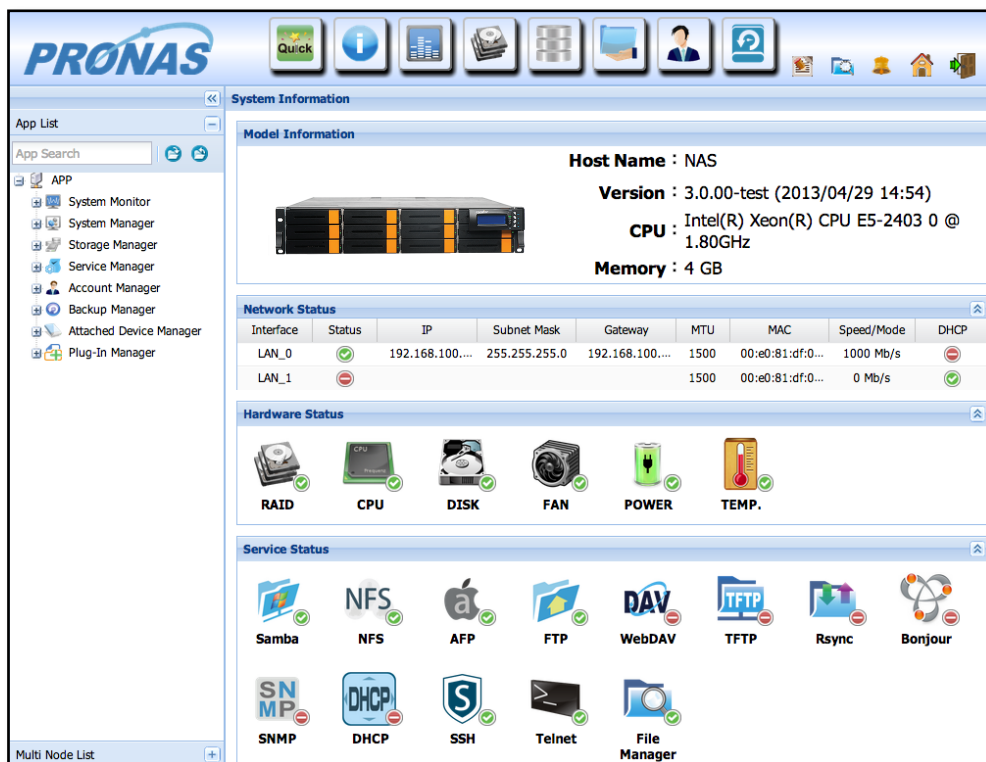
PRONAS

Quick

App List

App Search

APP
System Monitor
System Manager
Storage Manager
Service Manager
Account Manager
Backup Manager
Attached Device Manager
Plug-In Manager

Multi Node List

System Information

Model Information

Host Name : NAS
Version : 3.0.00-test (2013/04/29 14:54)
CPU : Intel(R) Xeon(R) CPU E5-2403 0 @ 1.80GHz
Memory : 4 GB

Network Status

| Interface | Status | IP | Subnet Mask | Gateway | MTU | MAC | Speed/Mode | DHCP |
|---|---|---|---|---|---|---|---|---|
| LAN_0 | | 192.168.100.... | 255.255.255.0 | 192.168.100.... | 1500 | 00:e0:81:df:0... | 1000 Mb/s | |
| LAN_1 | | | | | 1500 | 00:e0:81:df:0... | 0 Mb/s | |

Hardware Status

CPU
RAID CPU DISK FAN POWER TEMP.

Service Status

NFS
Samba NFS AFP FTP DAV WebDAV TFTP TFTP Rsync Bonjour

SNMP DHCP
SNMP DHCP SSH Telnet File Manager